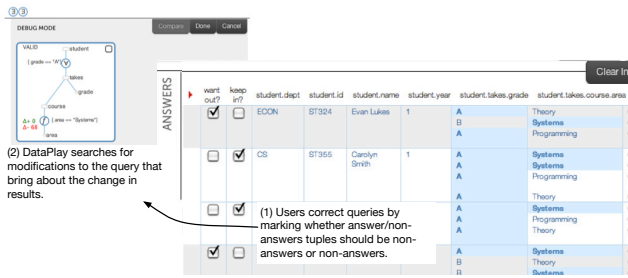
③③
DEBUG MODE

Compare Done Cancel

VALID
student
| grade == "A"
takes
grade
course
| area == "Systems"
area
Δ+ 0
Δ- 65

Clear In

ANSWERS

| want out? | keep in? | student.dept | student.id | student.name | student.year | student.takes.grade | student.takes.course.area |
|---|---|---|---|---|---|---|---|
| ☑ | ☐ | ECON | ST324 | Evan Lukes | 1 | A | Theory |
| | | | | | | B | Systems |
| | | | | | | A | Programming |
| ☐ | ☑ | CS | ST355 | Carolyn Smith | 1 | A | Systems |
| | | | | | | A | Systems |
| | | | | | | A | Programming |
| | | | | | | A | Theory |
| ☐ | ☑ | | | | | A | Systems |
| | | | | | | A | Programming |
| | | | | | | A | Theory |
| ☑ | ☐ | | | | | A | Systems |
| | | | | | | B | Theory |
| | | | | | | B | Systems |

(2) DataPlay searches for modifications to the query that bring about the change in results.

(1) Users correct queries by marking whether answer/non-answers tuples should be non-answers or non-answers.